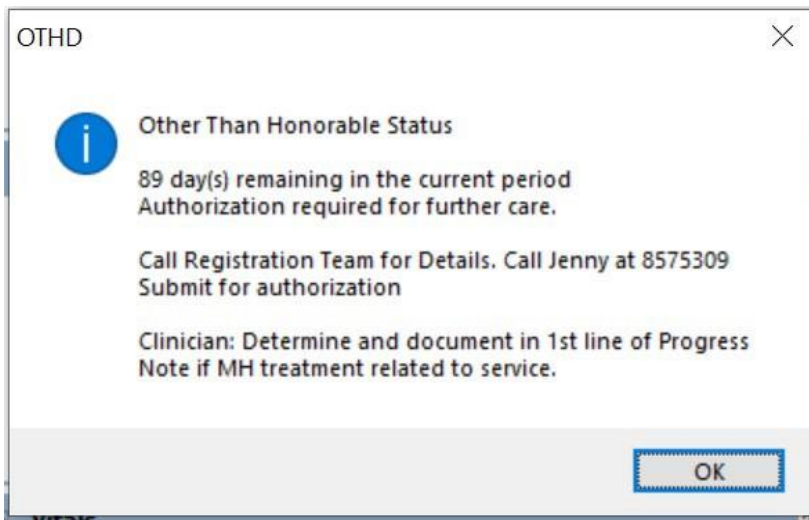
OTHD

Other Than Honorable Status

89 day(s) remaining in the current period
Authorization required for further care.

Call Registration Team for Details. Call Jenny at 8575309
Submit for authorization

Clinician: Determine and document in 1st line of Progress Note if MH treatment related to service.

OK